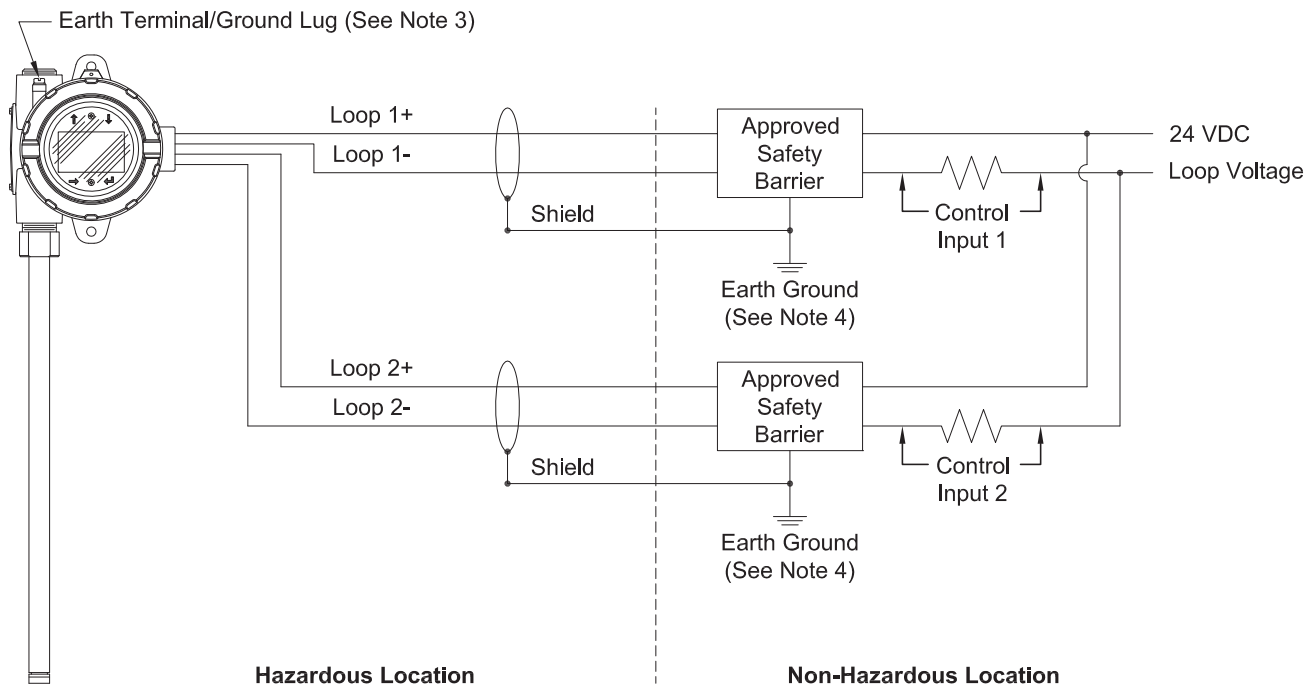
Earth Terminal/Ground Lug (See Note 3)

Loop 1+

Loop 1-

Approved Safety Barrier

24 VDC

Loop Voltage

Shield

Control Input 1

Earth Ground (See Note 4)

Loop 2+

Loop 2-

Approved Safety Barrier

Shield

Control Input 2

Earth Ground (See Note 4)

Hazardous Location

Non-Hazardous Location